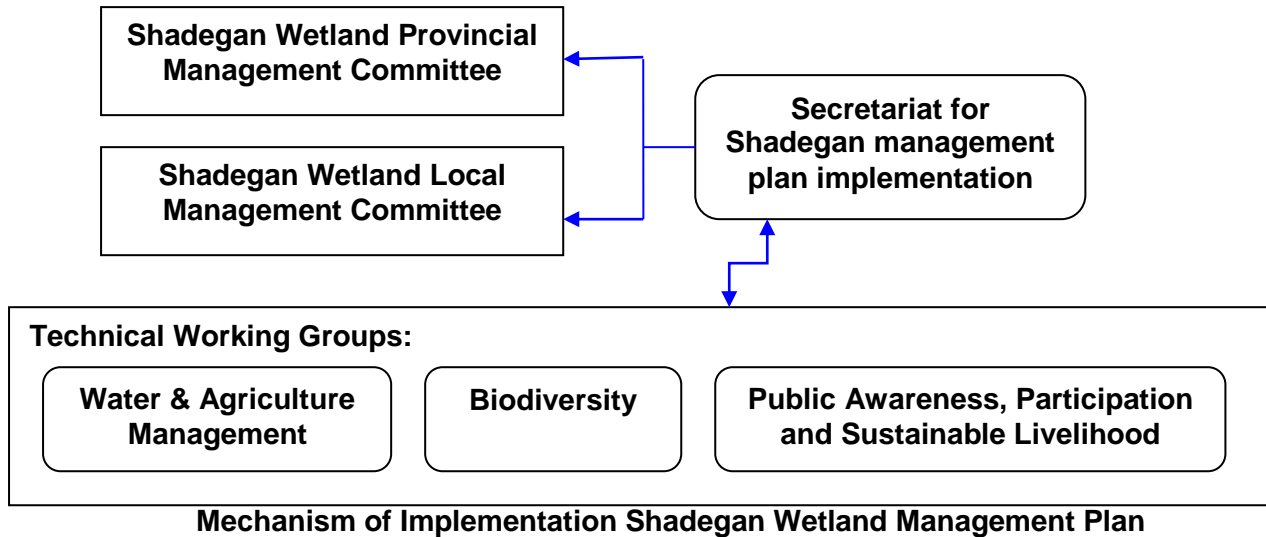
Shadegan Wetland Provincial Management Committee

Shadegan Wetland Local Management Committee

Secretariat for Shadegan management plan implementation

Technical Working Groups:

Water & Agriculture Management

Biodiversity

Public Awareness, Participation and Sustainable Livelihood

Mechanism of Implementation Shadegan Wetland Management Plan